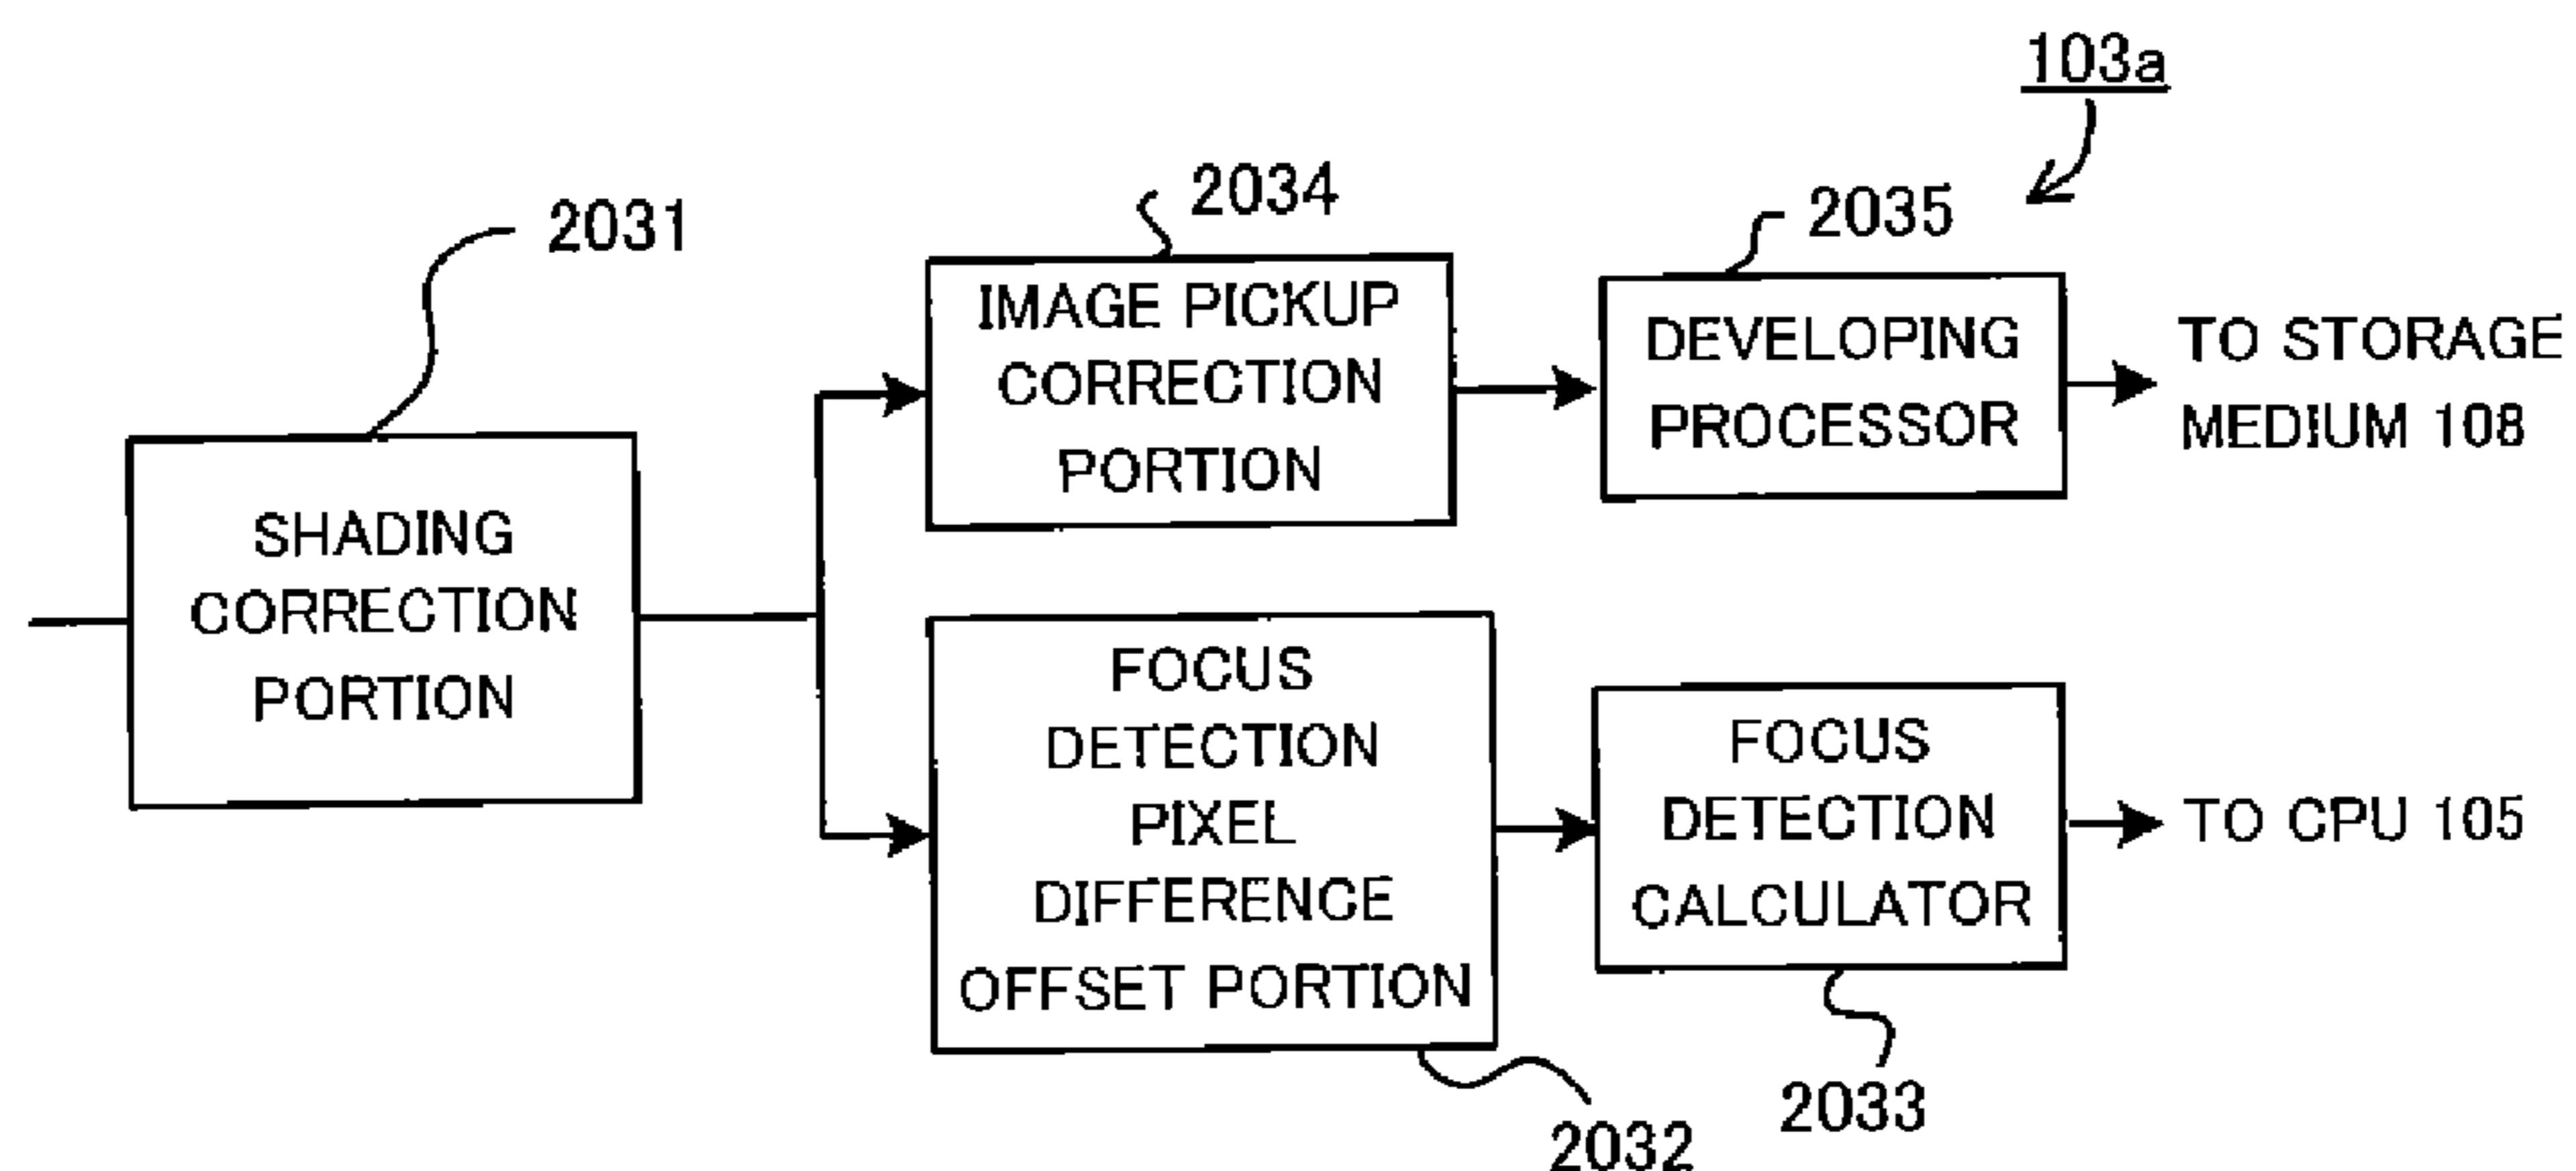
103a

2031

SHADING CORRECTION PORTION

2034

IMAGE PICKUP CORRECTION PORTION

2035

DEVELOPING PROCESSOR

TO STORAGE MEDIUM 108

FOCUS DETECTION PIXEL DIFFERENCE OFFSET PORTION

FOCUS DETECTION CALCULATOR

TO CPU 105

2032

2033